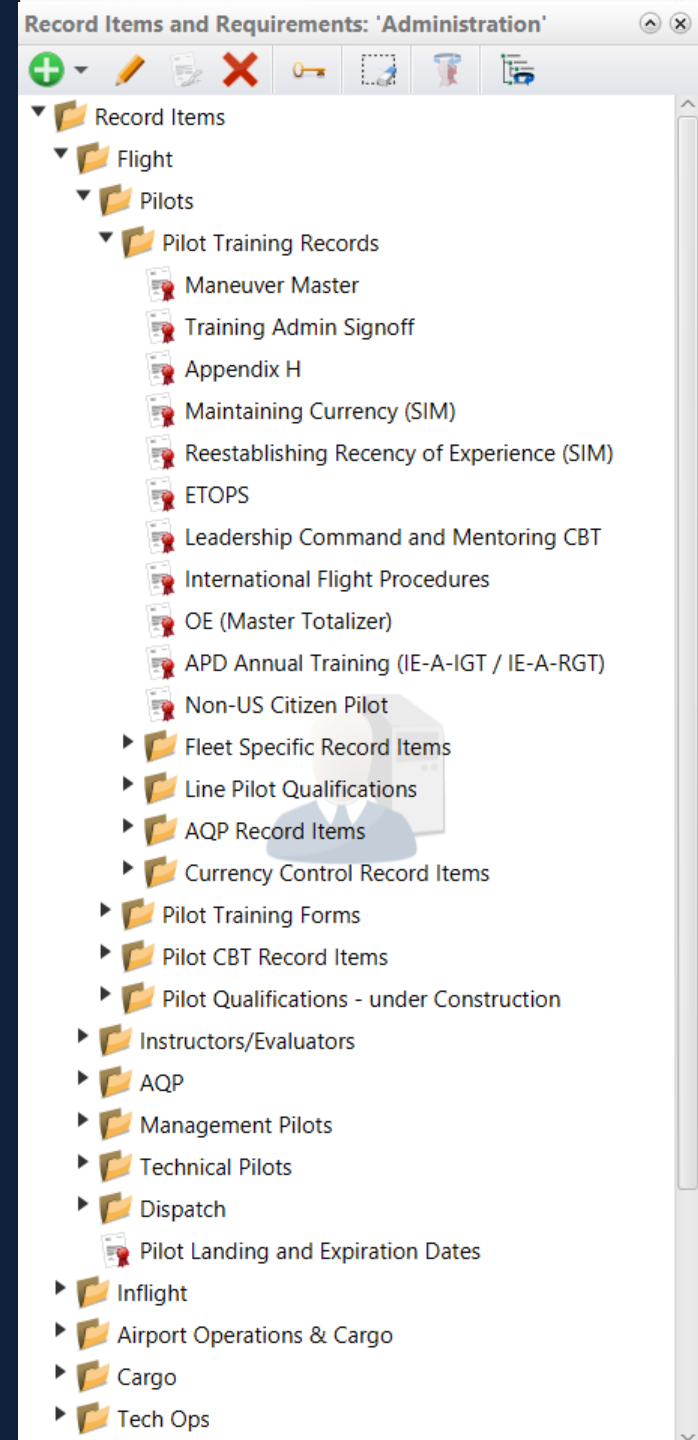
Record Items and Requirements: 'Administration'

Record Items
Flight
Pilots
Pilot Training Records
Maneuver Master
Training Admin Signoff
Appendix H
Maintaining Currency (SIM)
Reestablishing Recency of Experience (SIM)
ETOPS
Leadership Command and Mentoring CBT
International Flight Procedures
OE (Master Totalizer)
APD Annual Training (IE-A-IGT / IE-A-RGT)
Non-US Citizen Pilot
Fleet Specific Record Items
Line Pilot Qualifications
AQP Record Items
Currency Control Record Items
Pilot Training Forms
Pilot CBT Record Items
Pilot Qualifications - under Construction
Instructors/Evaluators
AQP
Management Pilots
Technical Pilots
Dispatch
Pilot Landing and Expiration Dates
Inflight
Airport Operations & Cargo
Cargo
Tech Ops